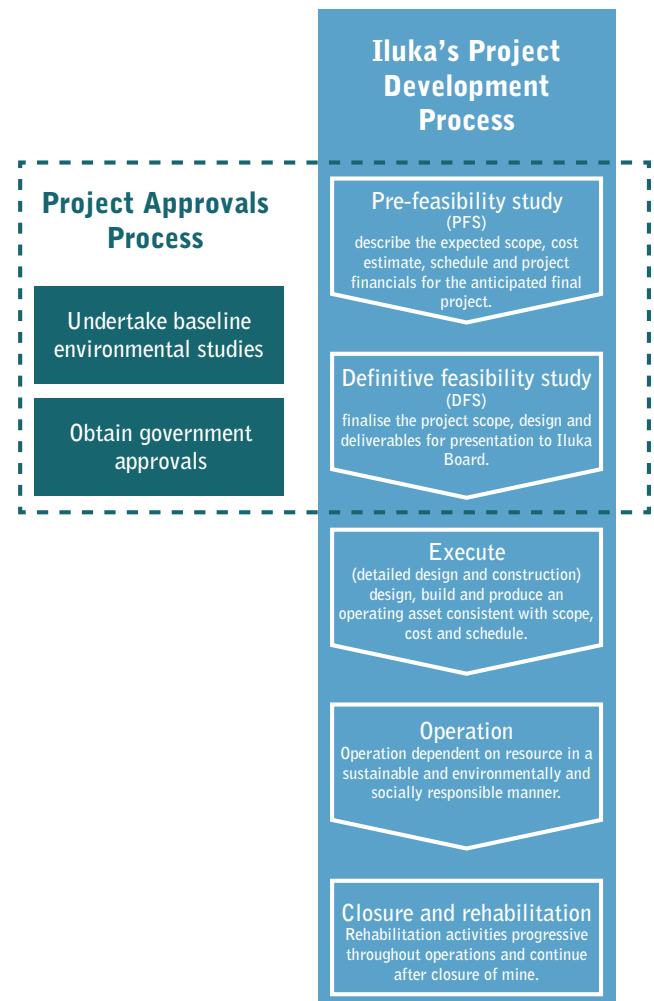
Iluka's Project Development Process

Project Approvals Process

Undertake baseline environmental studies

Obtain government approvals

Pre-feasibility study (PFS) describe the expected scope, cost estimate, schedule and project financials for the anticipated final project.

Definitive feasibility study (DFS) finalise the project scope, design and deliverables for presentation to Iluka Board.

Execute (detailed design and construction) design, build and produce an operating asset consistent with scope, cost and schedule.

Operation Operation dependent on resource in a sustainable and environmentally and socially responsible manner.

Closure and rehabilitation Rehabilitation activities progressive throughout operations and continue after closure of mine.